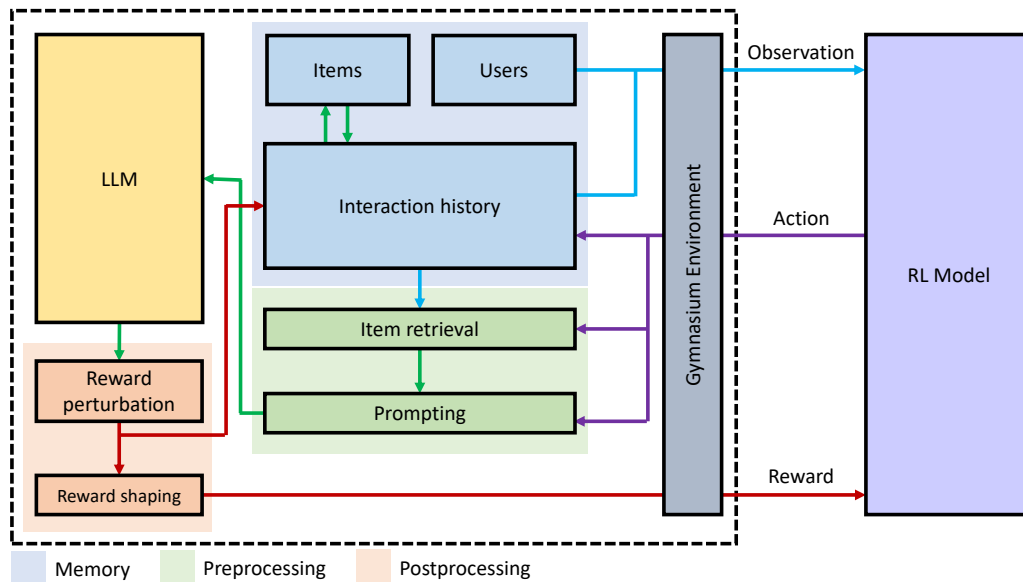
Items

Users

LLM

Interaction history

Item retrieval

Prompting

Reward perturbation

Reward shaping

Gymnasium Environment

Observation

Action

Reward

RL Model

Memory

Preprocessing

Postprocessing